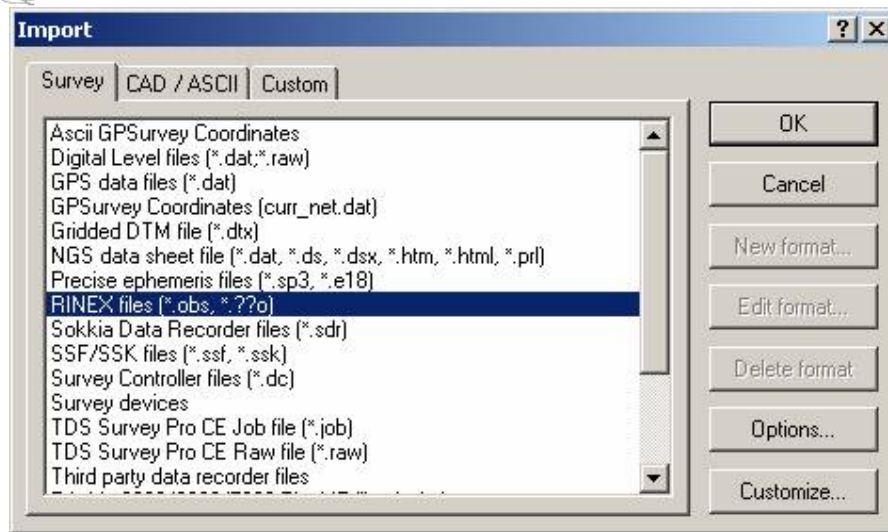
Import

?
X

Survey
CAD / ASCII
Custom

Ascii GPSurvey Coordinates
Digital Level files (*.dat;*.raw)
GPS data files (*.dat)
GPSurvey Coordinates (curr_net.dat)
Gridded DTM file (*.dtx)
NGS data sheet file (*.dat, *.ds, *.dsx, *.htm, *.html, *.prl)
Precise ephemeris files (*.sp3, *.e18)
RINEX files (*.obs, *.??o)
Sokkia Data Recorder files (*.sdr)
SSF/SSK files (*.ssf, *.ssk)
Survey Controller files (*.dc)
Survey devices
TDS Survey Pro CE Job file (*.job)
TDS Survey Pro CE Raw file (*.raw)
Third party data recorder files
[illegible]

OK
Cancel
New format...
Edit format...
Delete format
Options...
Customize...